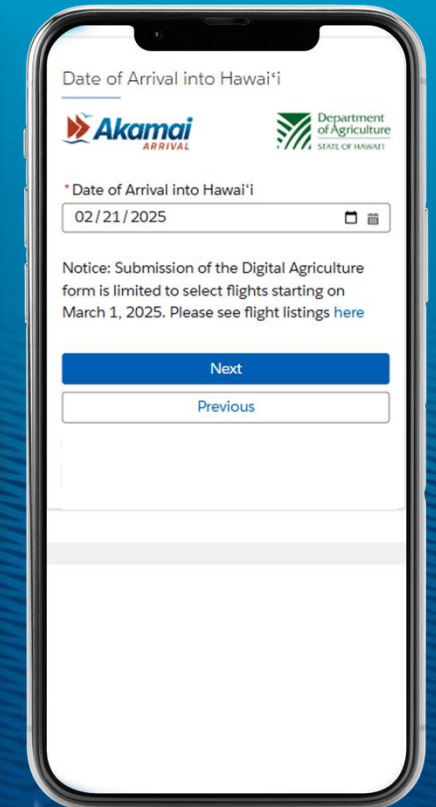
Date of Arrival into Hawaiʻi

Akamai ARRIVAL

Department of Agriculture STATE OF HAWAII

*Date of Arrival into Hawaiʻi

02/21/2025

Notice: Submission of the Digital Agriculture form is limited to select flights starting on March 1, 2025. Please see flight listings here

Next

Previous